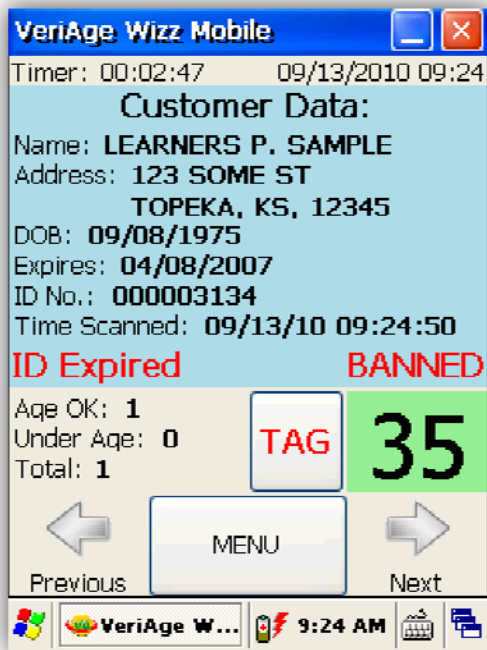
VeriAge Wizz Mobile

Timer: 00:02:47 09/13/2010 09:24

Customer Data:

Name: LEARNERS P. SAMPLE
Address: 123 SOME ST
TOPEKA, KS, 12345
DOB: 09/08/1975
Expires: 04/08/2007
ID No.: 000003134
Time Scanned: 09/13/10 09:24:50

ID Expired BANNED

Age OK: 1
Under Age: 0
Total: 1

TAG

35

MENU

Previous

Next

VeriAge W...

9:24 AM